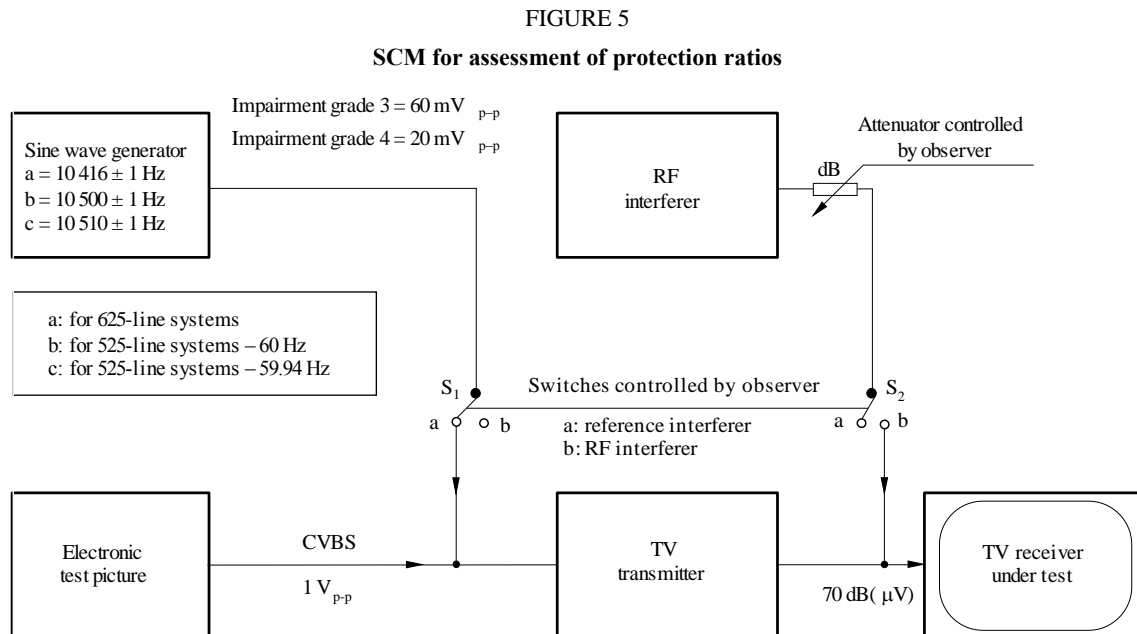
FIGURE 5

**SCM for assessment of protection ratios**

Impairment grade 3 = 60 mV $_{p–p}$

Impairment grade 4 = 20 mV $_{p–p}$

Sine wave generator
a = 10 416 ± 1 Hz
b = 10 500 ± 1 Hz
c = 10 510 ± 1 Hz

RF interferer

Attenuator controlled by observer

dB

a: for 625-line systems
b: for 525-line systems – 60 Hz
c: for 525-line systems – 59.94 Hz

$S_1$

Switches controlled by observer

$S_2$

a b

a: reference interferer
b: RF interferer

a b

Electronic test picture

CVBS

1 V$_{p-p}$

TV transmitter

70 dB( μV)

TV receiver under test